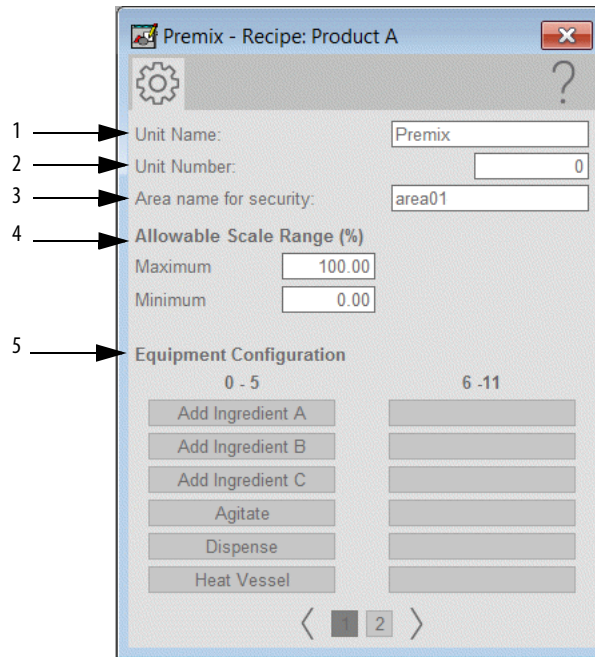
Premix - Recipe: Product A

?

1 Unit Name: Premix

2 Unit Number: 0

3 Area name for security: area01

4 Allowable Scale Range (%)

Maximum 100.00

Minimum 0.00

5 Equipment Configuration

0 - 5

6 -11

Add Ingredient A

Add Ingredient B

Add Ingredient C

Agitate

Dispense

Heat Vessel

1 2